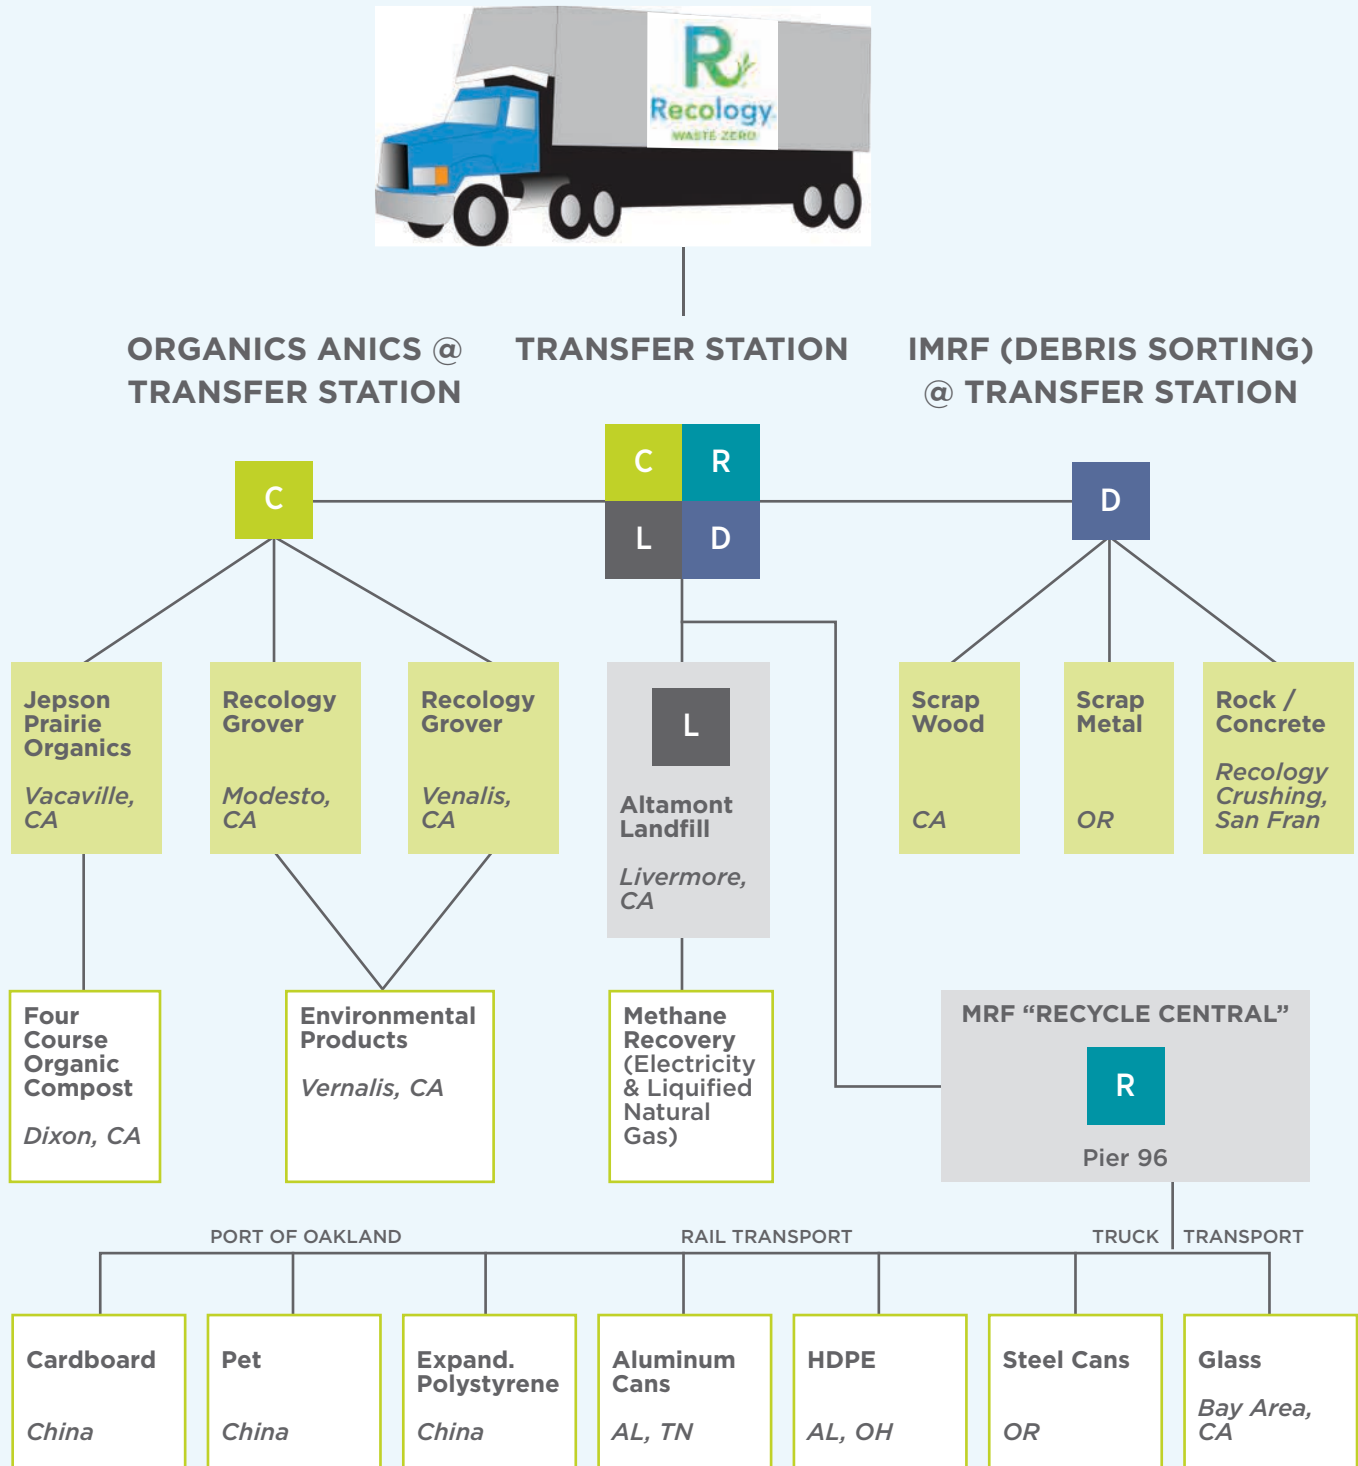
Recology
WASTE ZERO

ORGANICS ANICS @ TRANSFER STATION

TRANSFER STATION

IMRF (DEBRIS SORTING) @ TRANSFER STATION

C

C R
L D

D

Jepson Prairie Organics

Vacaville, CA

Recology Grover

Modesto, CA

Recology Grover

Venalis, CA

L

Altamont Landfill

Livermore, CA

Scrap Wood

CA

Scrap Metal

OR

Rock / Concrete

Recology Crushing, San Fran

Four Course Organic Compost

Dixon, CA

Environmental Products

Vernalis, CA

Methane Recovery (Electricity & Liquified Natural Gas)

MRF "RECYCLE CENTRAL"

R

Pier 96

PORT OF OAKLAND

RAIL TRANSPORT

TRUCK

TRANSPORT

Cardboard

China

Pet

China

Expand. Polystyrene

China

Aluminum Cans

AL, TN

HDPE

AL, OH

Steel Cans

OR

Glass

Bay Area, CA